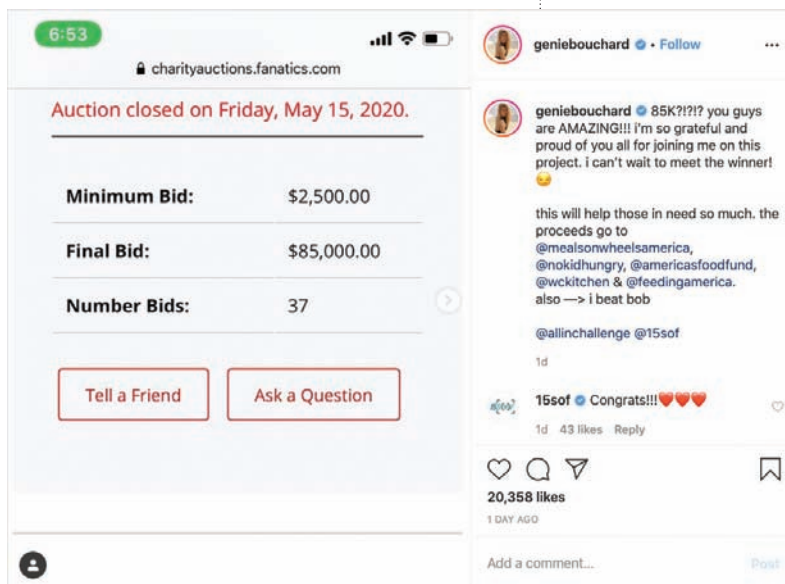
6:53

charityauctions.fanatics.com

Auction closed on Friday, May 15, 2020.

| Minimum Bid: | $2,500.00 |
|---|---|
| Final Bid: | $85,000.00 |
| Number Bids: | 37 |

Tell a Friend

Ask a Question

geniebouchard • Follow

geniebouchard 85K?!?!? you guys are AMAZING!!! i'm so grateful and proud of you all for joining me on this project. i can't wait to meet the winner! 😉

this will help those in need so much. the proceeds go to @mealsonwheelsamerica, @nokidhungry, @americasfoodfund, @wckitchen & @feedingamerica. also —> i beat bob

@allinchallenge @15sof

1d

15sof Congrats!!!❤️❤️❤️

1d 43 likes Reply

20,358 likes

1 DAY AGO

Add a comment...

Post